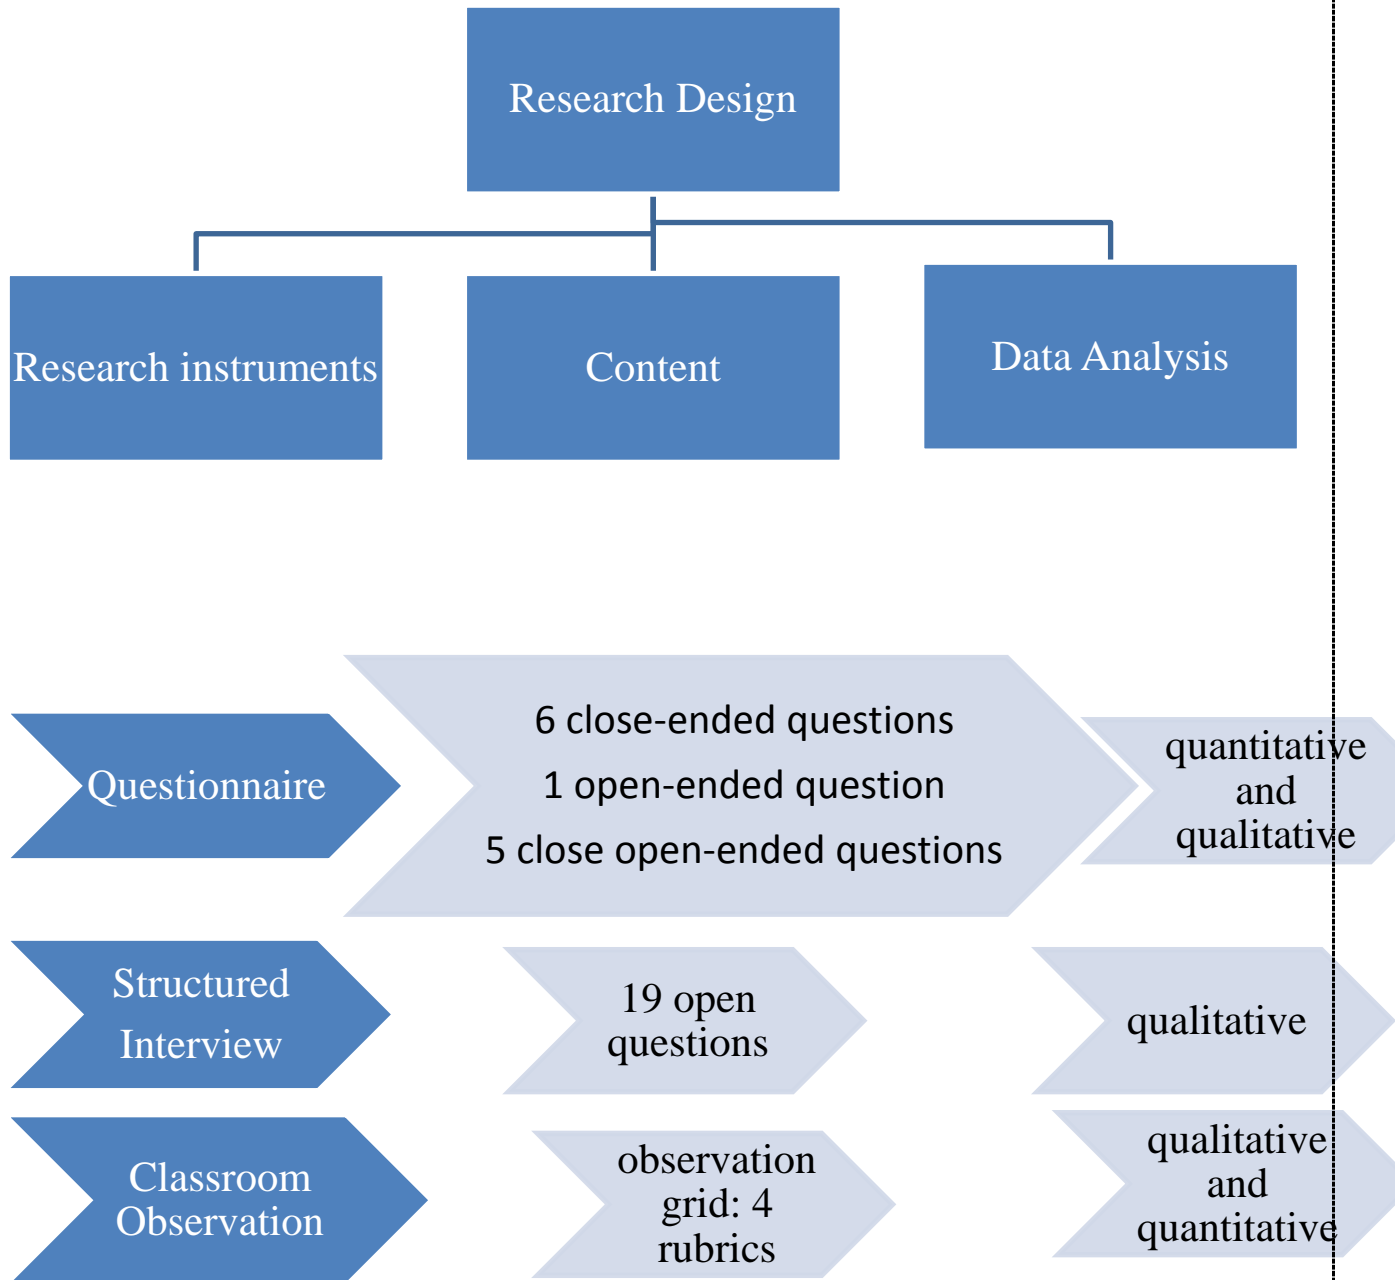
Research Design

Research instruments

Content

Data Analysis

Questionnaire

6 close-ended questions
1 open-ended question
5 close open-ended questions

quantitative and qualitative

Structured Interview

19 open questions

qualitative

Classroom Observation

observation grid: 4 rubrics

qualitative and quantitative